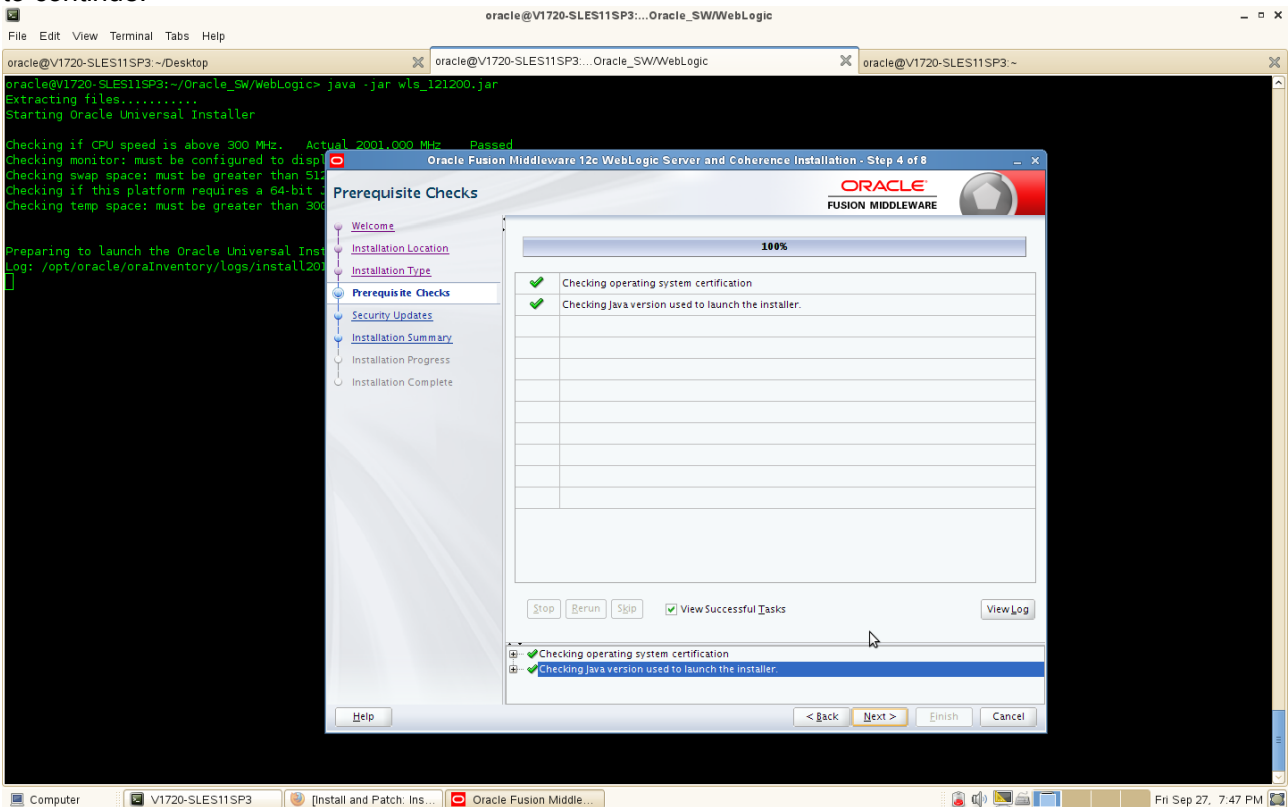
oracle@V1720-SLES11SP3:...Oracle_SW/WebLogic

File Edit View Terminal Tabs Help

oracle@V1720-SLES11SP3:~/Desktop
oracle@V1720-SLES11SP3:...Oracle_SW/WebLogic
oracle@V1720-SLES11SP3:~

oracle@V1720-SLES11SP3:~/Oracle_SW/WebLogic> java -jar wls_121200.jar
Extracting files..........
Starting Oracle Universal Installer

Checking if CPU speed is above 300 MHz. Actual 2001.000 MHz Passed
Checking monitor: must be configured to displ
Checking swap space: must be greater than 512
Checking if this platform requires a 64-bit
Checking temp space: must be greater than 300

Preparing to launch the Oracle Universal Inst
Log: /opt/oracle/oraInventory/logs/install201

Oracle Fusion Middleware 12c WebLogic Server and Coherence Installation - Step 4 of 8

Prerequisite Checks

ORACLE
FUSION MIDDLEWARE

Welcome
Installation Location
Installation Type
Prerequisite Checks
Security Updates
Installation Summary
Installation Progress
Installation Complete

100%

Checking operating system certification
Checking Java version used to launch the installer.

Stop Rerun Skip
View Successful Tasks
View Log

Checking operating system certification
Checking Java version used to launch the installer.

Help
< Back
Next >
Finish
Cancel

Computer
V1720-SLES11SP3
[Install and Patch: Ins...
Oracle Fusion Middle...
Fri Sep 27, 7:47 PM